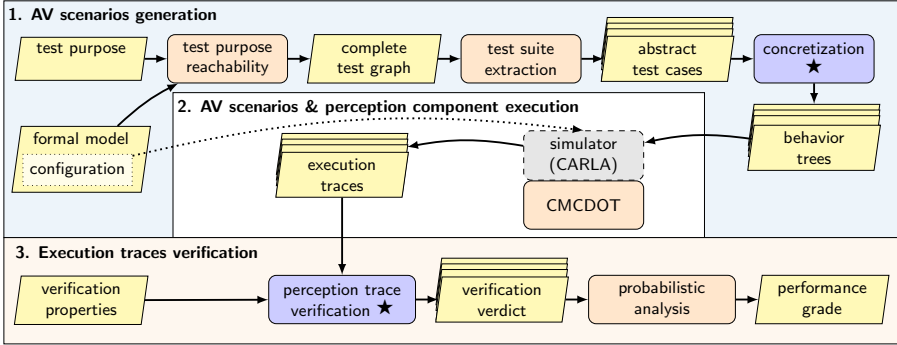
1. AV scenarios generation

test purpose

test purpose reachability

complete test graph

test suite extraction

abstract test cases

concretization ★

formal model

configuration

2. AV scenarios & perception component execution

execution traces

simulator (CARLA)

CMCDOT

behavior trees

3. Execution traces verification

verification properties

perception trace verification ★

verification verdict

probabilistic analysis

performance grade